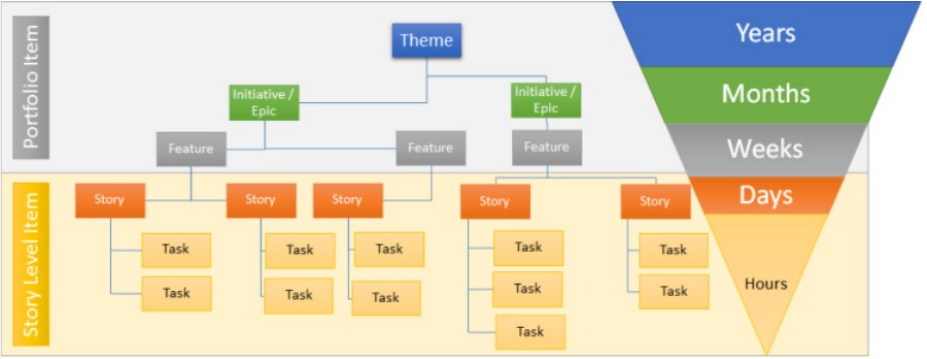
Portfolio Item

Theme

Initiative / Epic

Initiative / Epic

Feature

Feature

Feature

Story Level Item

Story

Story

Story

Story

Story

Task

Task

Task

Task

Task

Task

Task

Task

Task

Task

Task

Years

Months

Weeks

Days

Hours